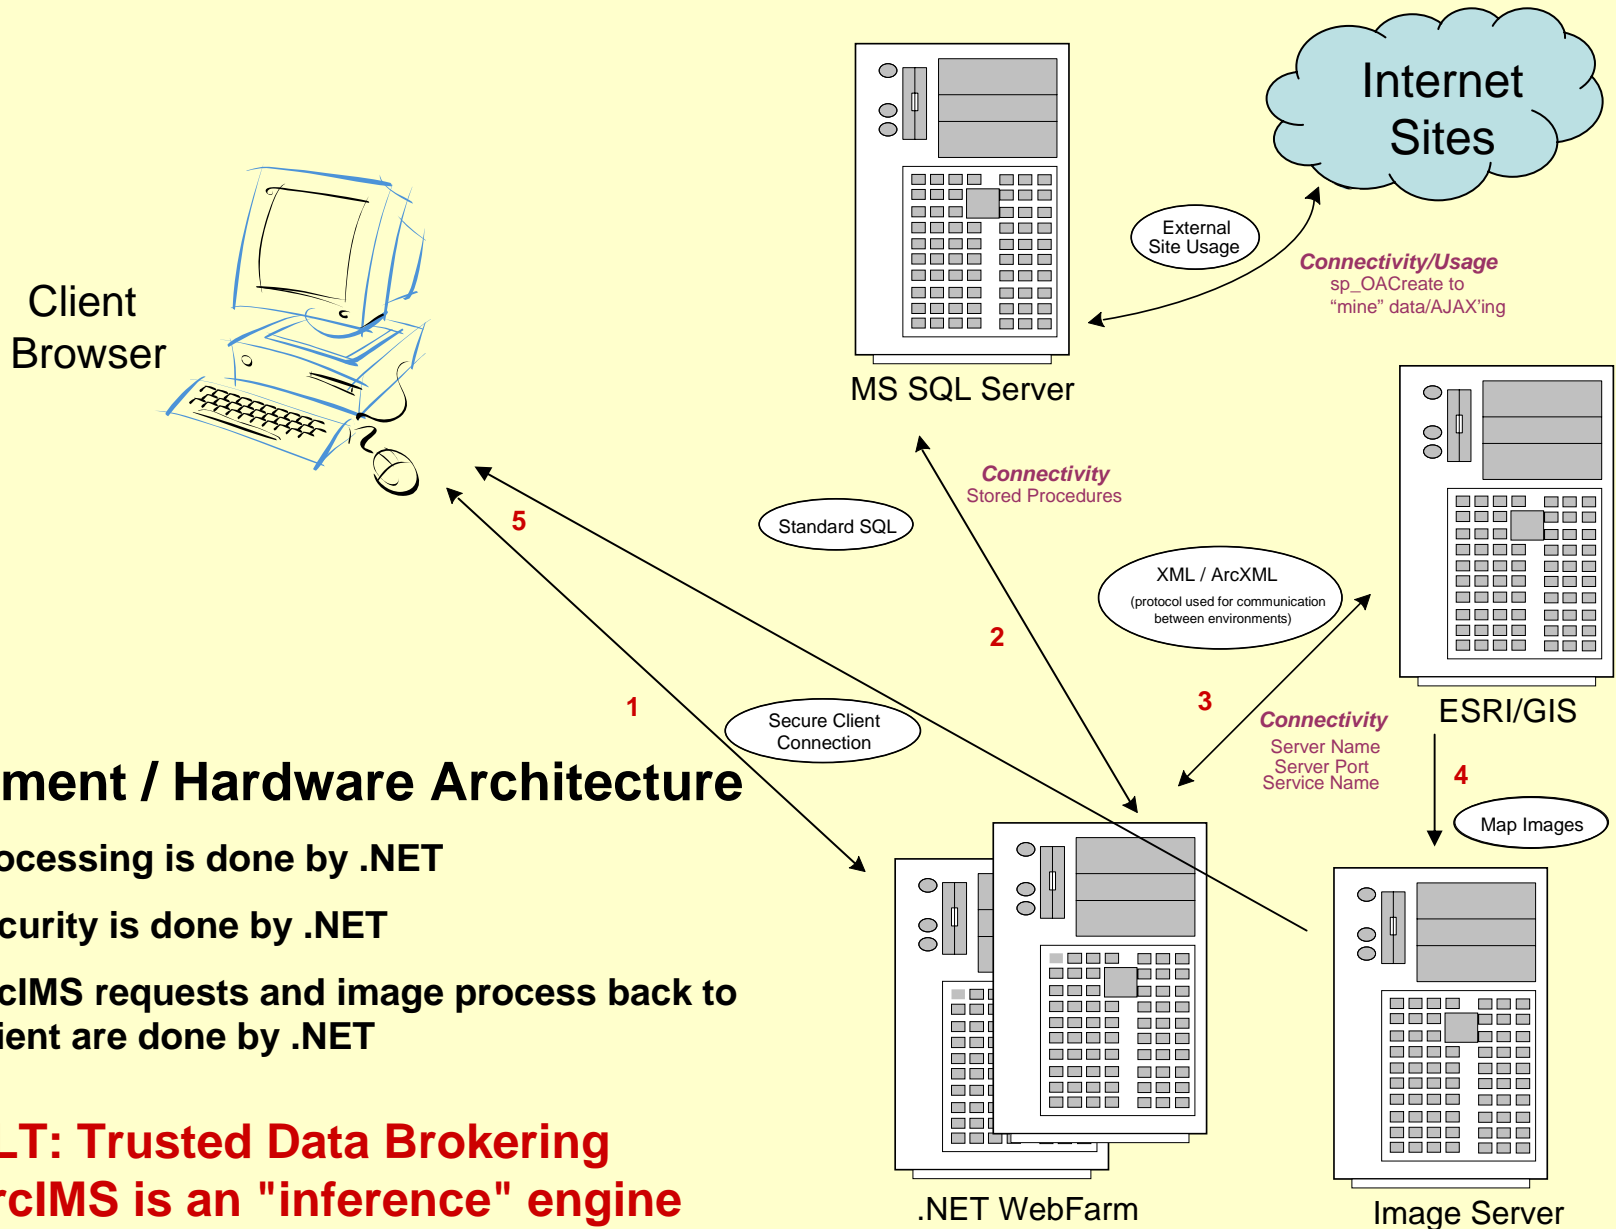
Internet Sites

External Site Usage

Connectivity/Usage
sp_OACreate to "mine" data/AJAX'ing

Client Browser

MS SQL Server

Connectivity
Stored Procedures

Standard SQL

5

XML / ArcXML
(protocol used for communication between environments)

2

3

1

Secure Client Connection

Connectivity
Server Name
Server Port
Service Name

ESRI/GIS

4

Map Images

ment / Hardware Architecture

ocessing is done by .NET

curity is done by .NET

cIMS requests and image process back to ient are done by .NET

LT: Trusted Data Brokering
rcIMS is an "inference" engine

.NET WebFarm

Image Server